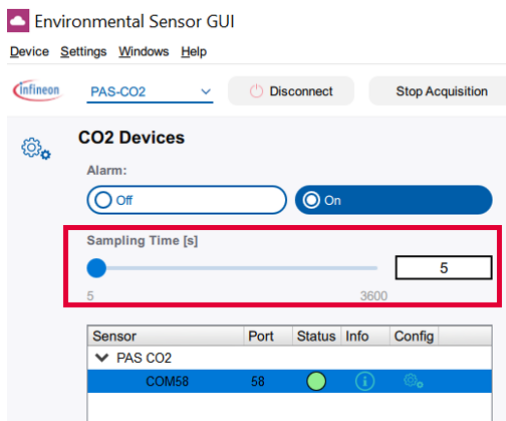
Environmental Sensor GUI

Device Settings Windows Help

infineon PAS-CO2 Disconnect Stop Acquisition

CO2 Devices

Alarm:

Off On

Sampling Time [s]

5

5 3600

| Sensor | Port | Status | Info | Config |
|---|---|---|---|---|
| PAS CO2 | | | | |
| COM58 | 58 | | | |